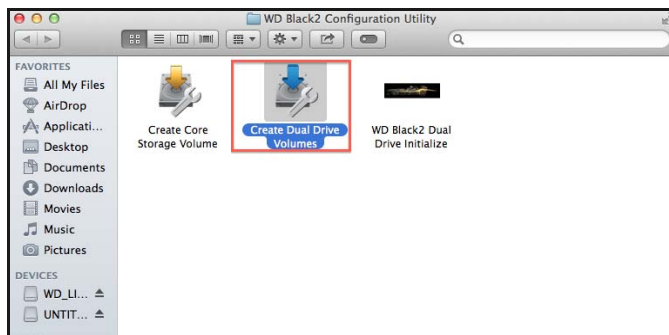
WD Black2 Configuration Utility

FAVORITES
All My Files
AirDrop
Applicati...
Desktop
Documents
Downloads
Movies
Music
Pictures

DEVICES
WD_LI...
UNTIT...

Create Core Storage Volume

Create Dual Drive Volumes

WD Black2 Dual Drive Initialize